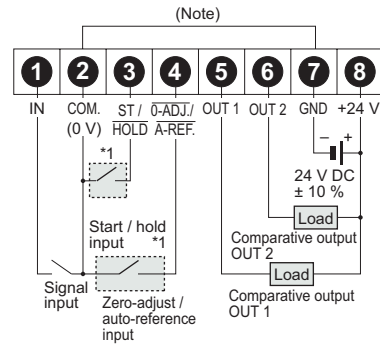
(Note)

1 2 3 4 5 6 7 8

IN COM. (0 V) ST / $\overline{\text{HOLD}}$ $\overline{\text{0-ADJ.}}$/ $\overline{\text{A-REF.}}$ OUT 1 OUT 2 GND +24 V

*1

– +

24 V DC
± 10 %

Start / hold input
*1

Load

Comparative output OUT 2

Load

Signal input

Zero-adjust / auto-reference input

Comparative output OUT 1